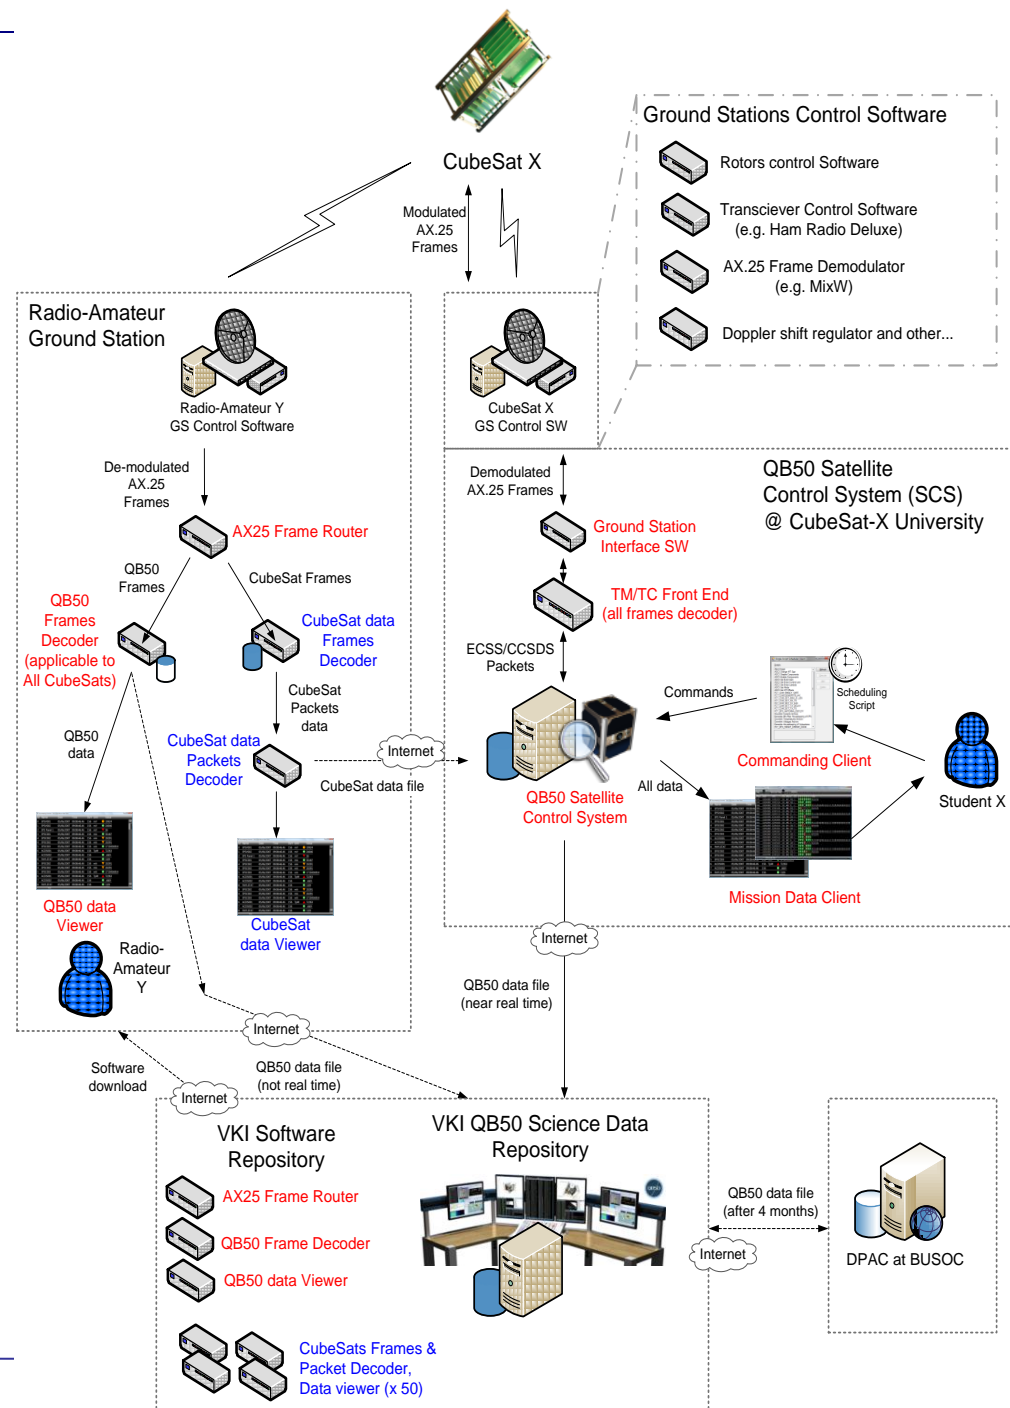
CubeSat X

Ground Stations Control Software

Rotors control Software

Transciever Control Software (e.g. Ham Radio Deluxe)

AX.25 Frame Demodulator (e.g. MixW)

Doppler shift regulator and other...

Modulated AX.25 Frames

Radio-Amateur Ground Station

Radio-Amateur Y GS Control Software

CubeSat X GS Control SW

De-modulated AX.25 Frames

AX25 Frame Router

Demodulated AX.25 Frames

QB50 Satellite Control System (SCS) @ CubeSat-X University

Ground Station Interface SW

TM/TC Front End (all frames decoder)

QB50 Frames

CubeSat Frames

QB50 Frames Decoder (applicable to All CubeSats)

CubeSat data Frames Decoder

ECSS/CCSDS Packets

CubeSat Packets data

Commands

Scheduling Script

QB50 data

CubeSat data Packets Decoder

Internet

CubeSat data file

Commanding Client

Student X

All data

QB50 Satellite Control System

QB50 data Viewer

CubeSat data Viewer

Mission Data Client

Radio-Amateur Y

Internet

QB50 data file (near real time)

Internet

Software download

QB50 data file (not real time)

Internet

VKI Software Repository

VKI QB50 Science Data Repository

AX25 Frame Router

QB50 Frame Decoder

QB50 data Viewer

QB50 data file (after 4 months)

Internet

DPAC at BUSOC

CubeSats Frames & Packet Decoder, Data viewer (x 50)